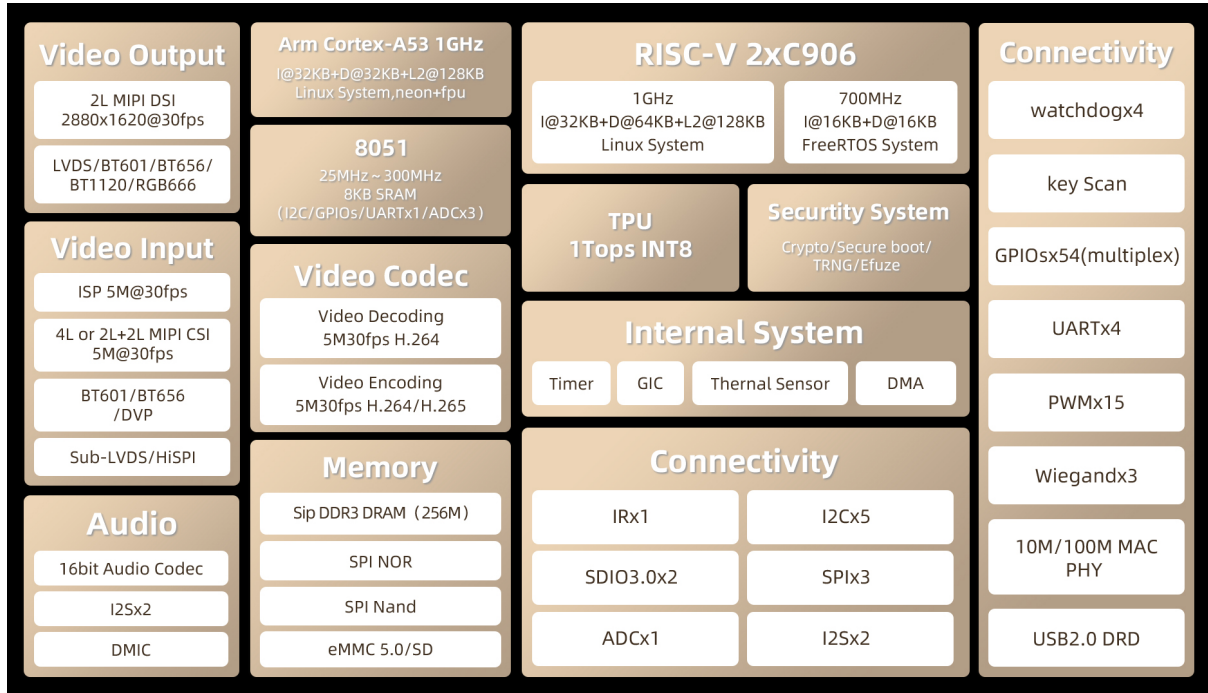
Video Output

2L MIPI DSI
2880x1620@30fps

LVDS/BT601/BT656/
BT1120/RGB666

Video Input

ISP 5M@30fps

4L or 2L+2L MIPI CSI
5M@30fps

BT601/BT656
/DVP

Sub-LVDS/HiSPI

Audio

16bit Audio Codec

I2Sx2

DMIC

Arm Cortex-A53 1GHz
I@32KB+D@32KB+L2@128KB
Linux System,neon+fpu

8051
25MHz～300MHz
8KB SRAM
（I2C/GPIOs/UARTx1/ADCx3）

Video Codec

Video Decoding
5M30fps H.264

Video Encoding
5M30fps H.264/H.265

Memory

Sip DDR3 DRAM（256M）

SPI NOR

SPI Nand

eMMC 5.0/SD

RISC-V 2xC906

1GHz
I@32KB+D@64KB+L2@128KB
Linux System

700MHz
I@16KB+D@16KB
FreeRTOS System

TPU
1Tops INT8

Sectirity System
Crypto/Secure boot/
TRNG/Efuze

Internal System

Timer

GIC

Thernal Sensor

DMA

Connectivity

IRx1

I2Cx5

SDIO3.0x2

SPIx3

ADCx1

I2Sx2

Connectivity

watchdogx4

key Scan

GPIOsx54(multiplex)

UARTx4

PWMx15

Wiegandx3

10M/100M MAC
PHY

USB2.0 DRD